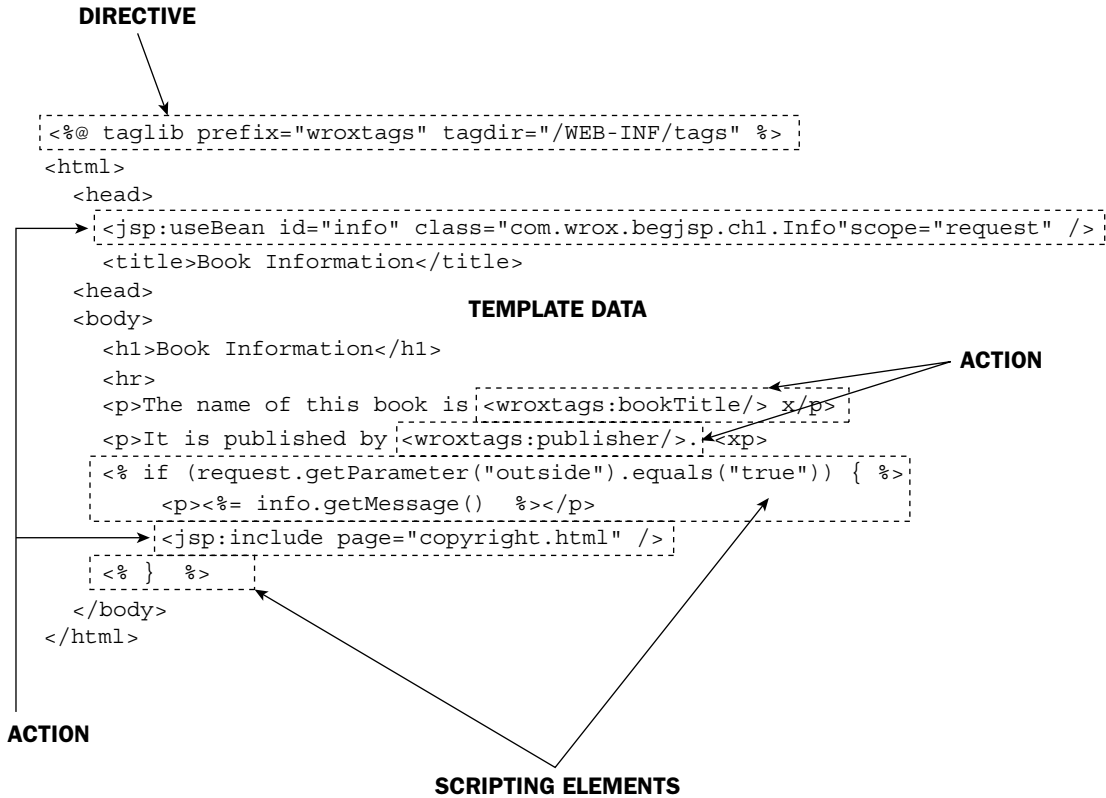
DIRECTIVE

<%@ taglib prefix="wroxtags" tagdir="/WEB-INF/tags" %>
<html>
<head>
<jsp:useBean id="info" class="com.wrox.begjsp.ch1.Info"scope="request" />
<title>Book Information</title>
<head>
<body>

TEMPLATE DATA

<h1>Book Information</h1>

ACTION

<hr>
<p>The name of this book is <wroxtags:bookTitle/> x/p>
<p>It is published by <wroxtags:publisher/>.<xp>
<% if (request.getParameter("outside").equals("true")) { %>
<p><%= info.getMessage() %></p>
<jsp:include page="copyright.html" />
<% } %>
</body>
</html>

ACTION

SCRIPTING ELEMENTS